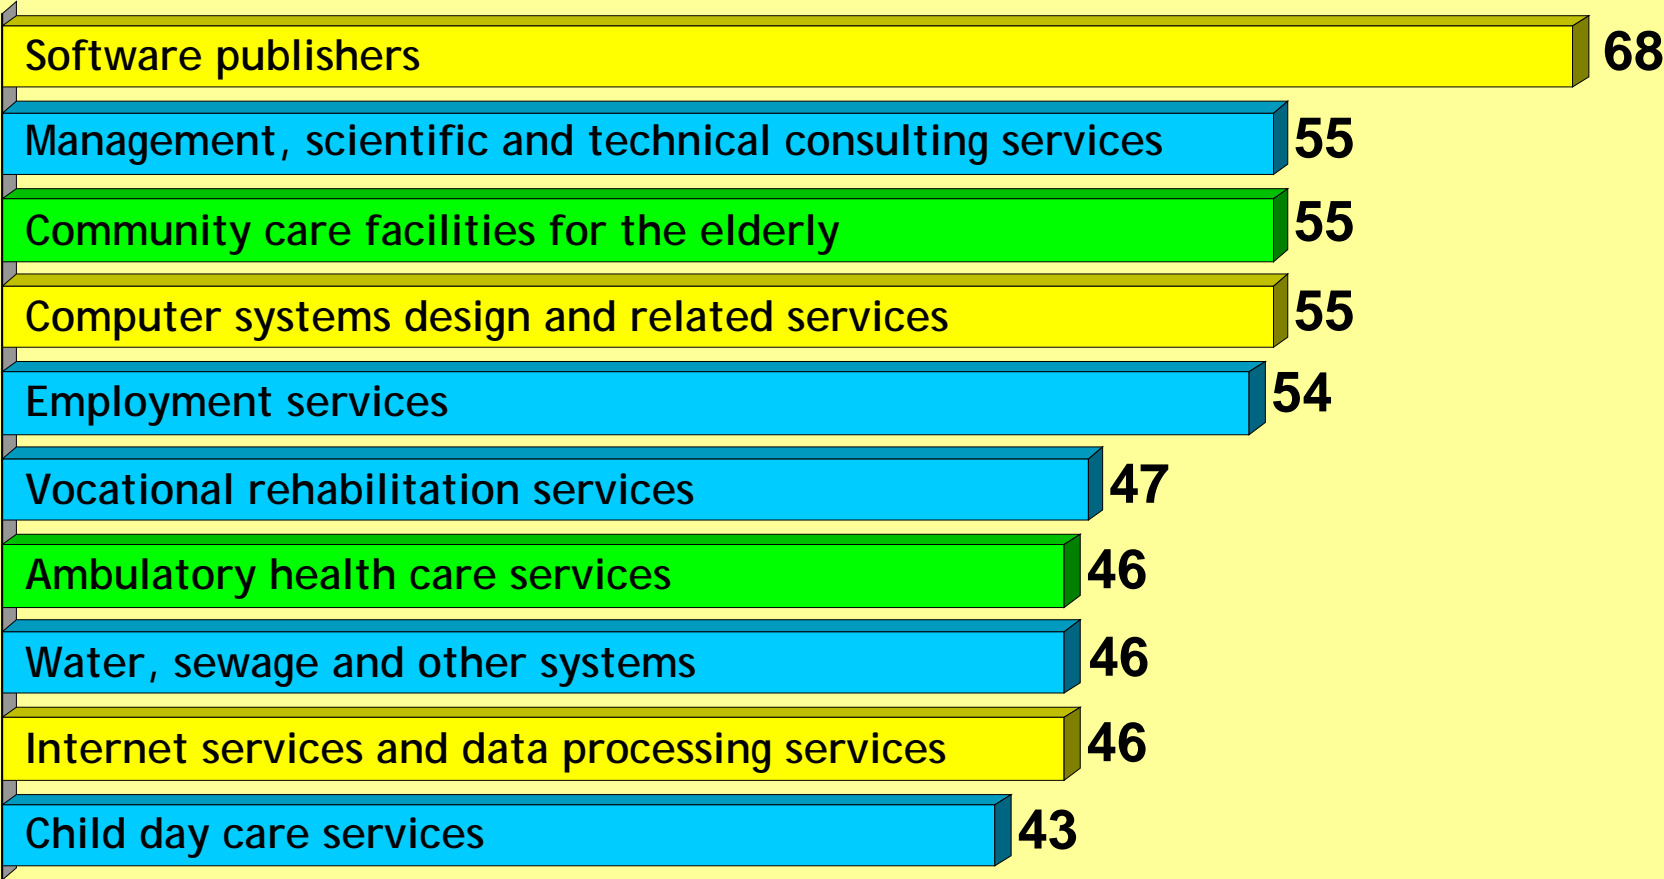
Software publishers 68

Management, scientific and technical consulting services 55

Community care facilities for the elderly 55

Computer systems design and related services 55

Employment services 54

Vocational rehabilitation services 47

Ambulatory health care services 46

Water, sewage and other systems 46

Internet services and data processing services 46

Child day care services 43